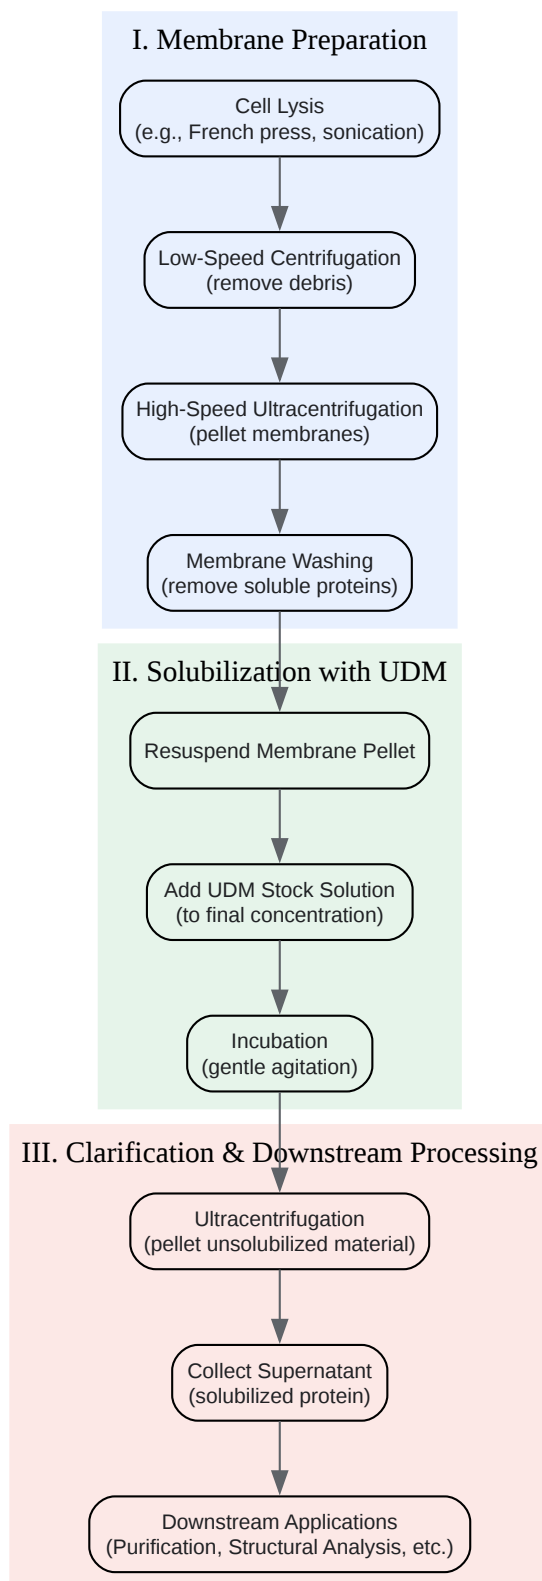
I. Membrane Preparation

Cell Lysis
(e.g., French press, sonication)

Low-Speed Centrifugation
(remove debris)

High-Speed Ultracentrifugation
(pellet membranes)

Membrane Washing
(remove soluble proteins)

II. Solubilization with UDM

Resuspend Membrane Pellet

Add UDM Stock Solution
(to final concentration)

Incubation
(gentle agitation)

III. Clarification & Downstream Processing

Ultracentrifugation
(pellet unsolubilized material)

Collect Supernatant
(solubilized protein)

Downstream Applications
(Purification, Structural Analysis, etc.)